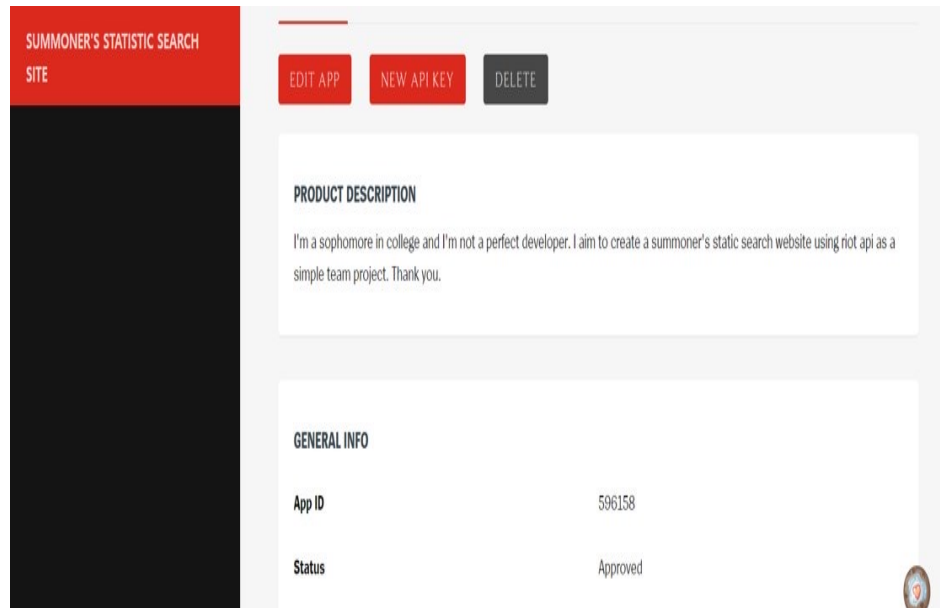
SUMMONER'S STATISTIC SEARCH SITE

EDIT APP

NEW API KEY

DELETE

PRODUCT DESCRIPTION

I'm a sophomore in college and I'm not a perfect developer. I aim to create a summoner's static search website using riot api as a simple team project. Thank you.

GENERAL INFO

| App ID | 596158 |
|---|---|
| Status | Approved |